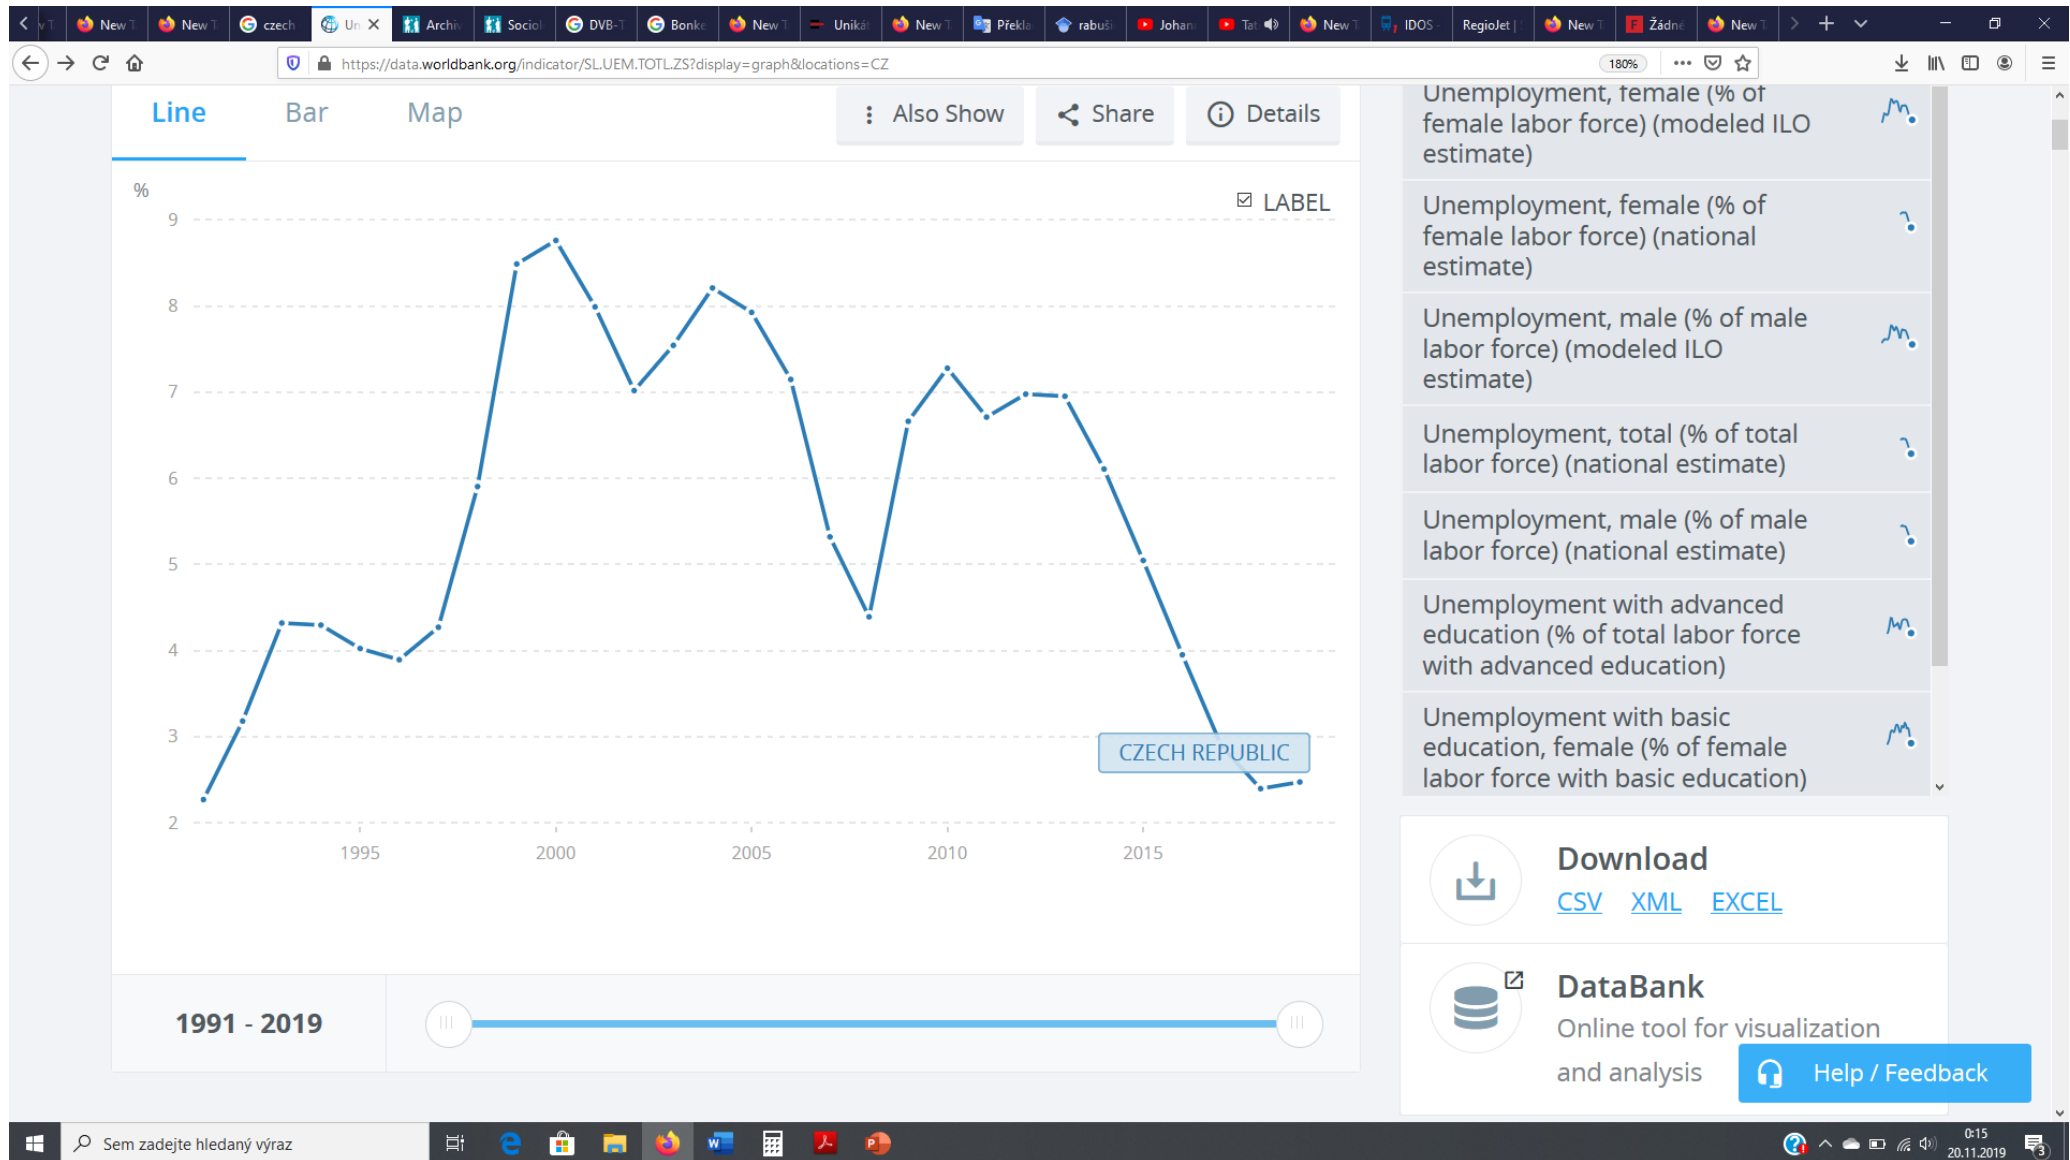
New T | New T | czech | Un | Archi | Sociol | DVB-T | Bonke | New T | Unikát | New T | Překla | rabuši | Johan | Tat | New T | IDOS | RegioJet | New T | Žádné | New T

https://data.worldbank.org/indicator/SL.UEM.TOTL.ZS?display=graph&locations=CZ
180%

Line Bar Map

Also Show Share Details

%

LABEL

9
8
7
6
5
4
3
2

1995 2000 2005 2010 2015

CZECH REPUBLIC

1991 - 2019

Unemployment, female (% of female labor force) (modeled ILO estimate)

Unemployment, female (% of female labor force) (national estimate)

Unemployment, male (% of male labor force) (modeled ILO estimate)

Unemployment, total (% of total labor force) (national estimate)

Unemployment, male (% of male labor force) (national estimate)

Unemployment with advanced education (% of total labor force with advanced education)

Unemployment with basic education, female (% of female labor force with basic education)

Download
CSV XML EXCEL

DataBank
Online tool for visualization and analysis

Help / Feedback

Sem zadejte hledaný výraz

0:15
20.11.2019